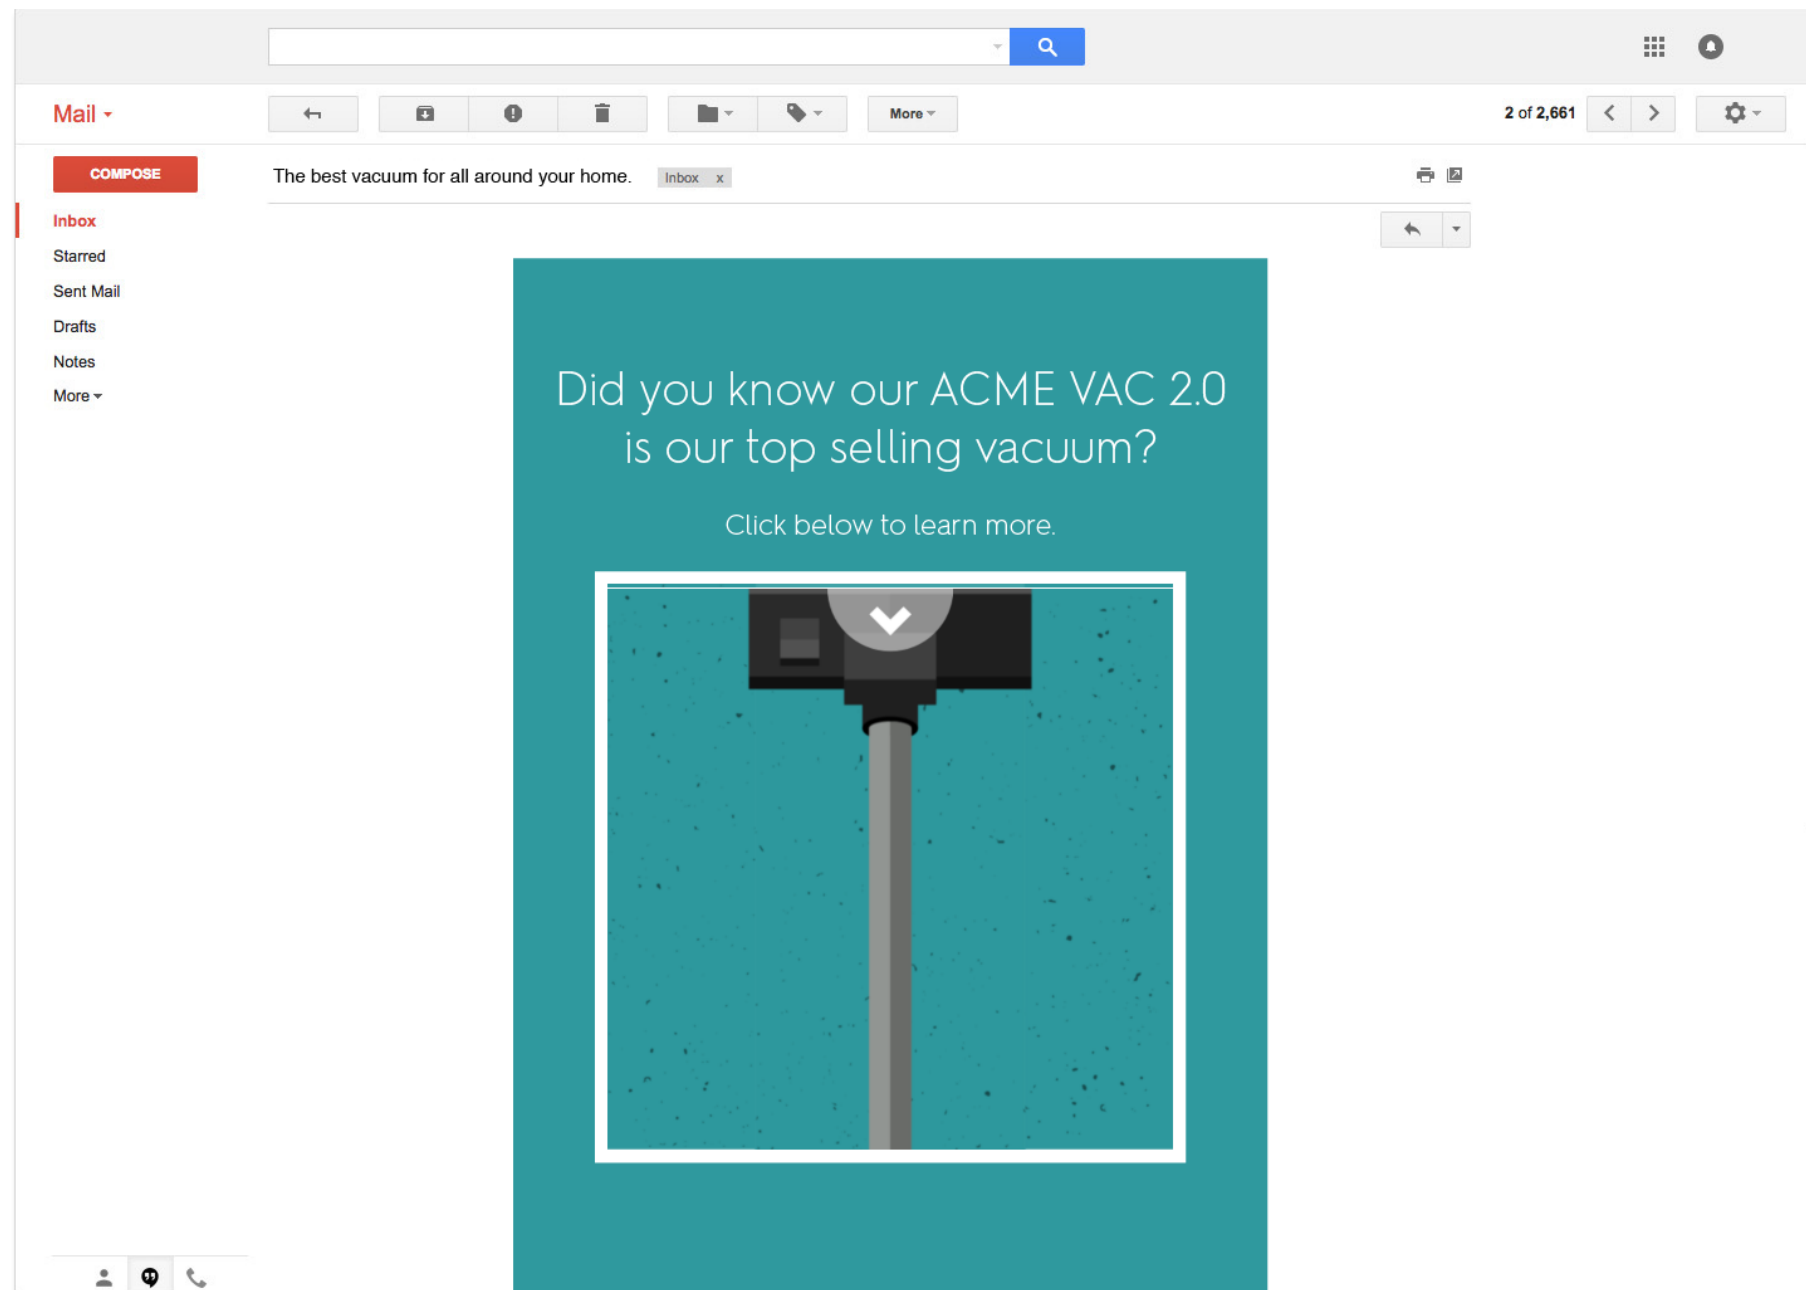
Mail

More

2 of 2,661

COMPOSE

Inbox

Starred

Sent Mail

Drafts

Notes

More

The best vacuum for all around your home. Inbox x

Did you know our ACME VAC 2.0 is our top selling vacuum?

Click below to learn more.